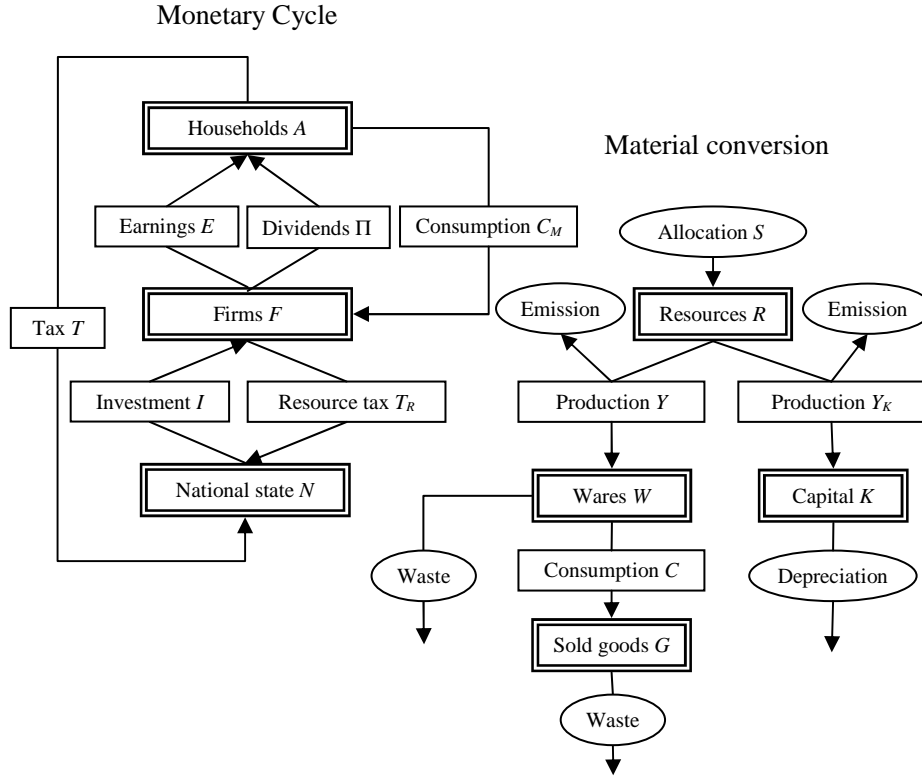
Monetary Cycle

Households $A$

Earnings $E$

Dividends $\Pi$

Consumption $C_M$

Firms $F$

Tax $T$

Investment $I$

Resource tax $T_R$

National state $N$

Material conversion

Allocation $S$

Emission

Resources $R$

Emission

Production $Y$

Production $Y_K$

Wares $W$

Capital $K$

Waste

Consumption $C$

Depreciation

Sold goods $G$

Waste